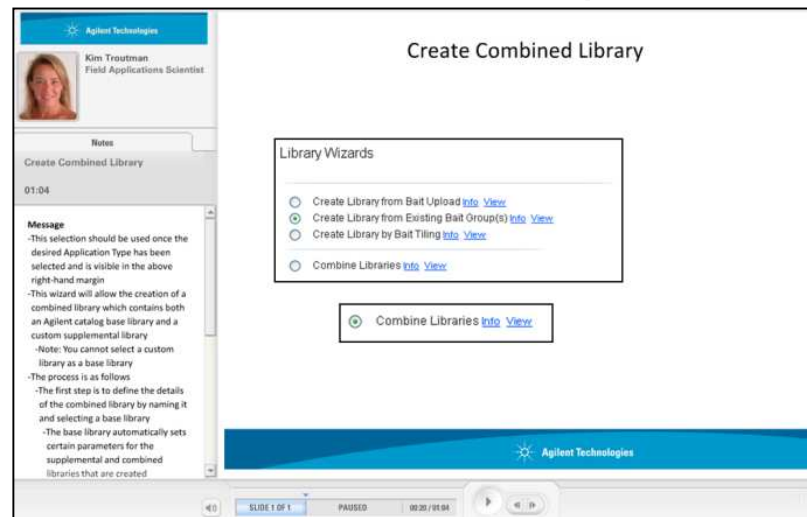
Agilent Technologies

Kim Troutman
Field Applications Scientist

Notes

Create Combined Library

01:04

Message
-This selection should be used once the desired Application Type has been selected and is visible in the above right-hand margin
-This wizard will allow the creation of a combined library which contains both an Agilent catalog base library and a custom supplemental library
-Note: You cannot select a custom library as a base library
-The process is as follows
-The first step is to define the details of the combined library by naming it and selecting a base library
-The base library automatically sets certain parameters for the supplemental and combined libraries that are created

Create Combined Library

Library Wizards

Create Library from Bait Upload Info View
Create Library from Existing Bait Group(s) Info View
Create Library by Bait Tiling Info View

Combine Libraries Info View

Combine Libraries Info View

Agilent Technologies

SLIDE 1 OF 1 PAUSED 00:20 / 01:04